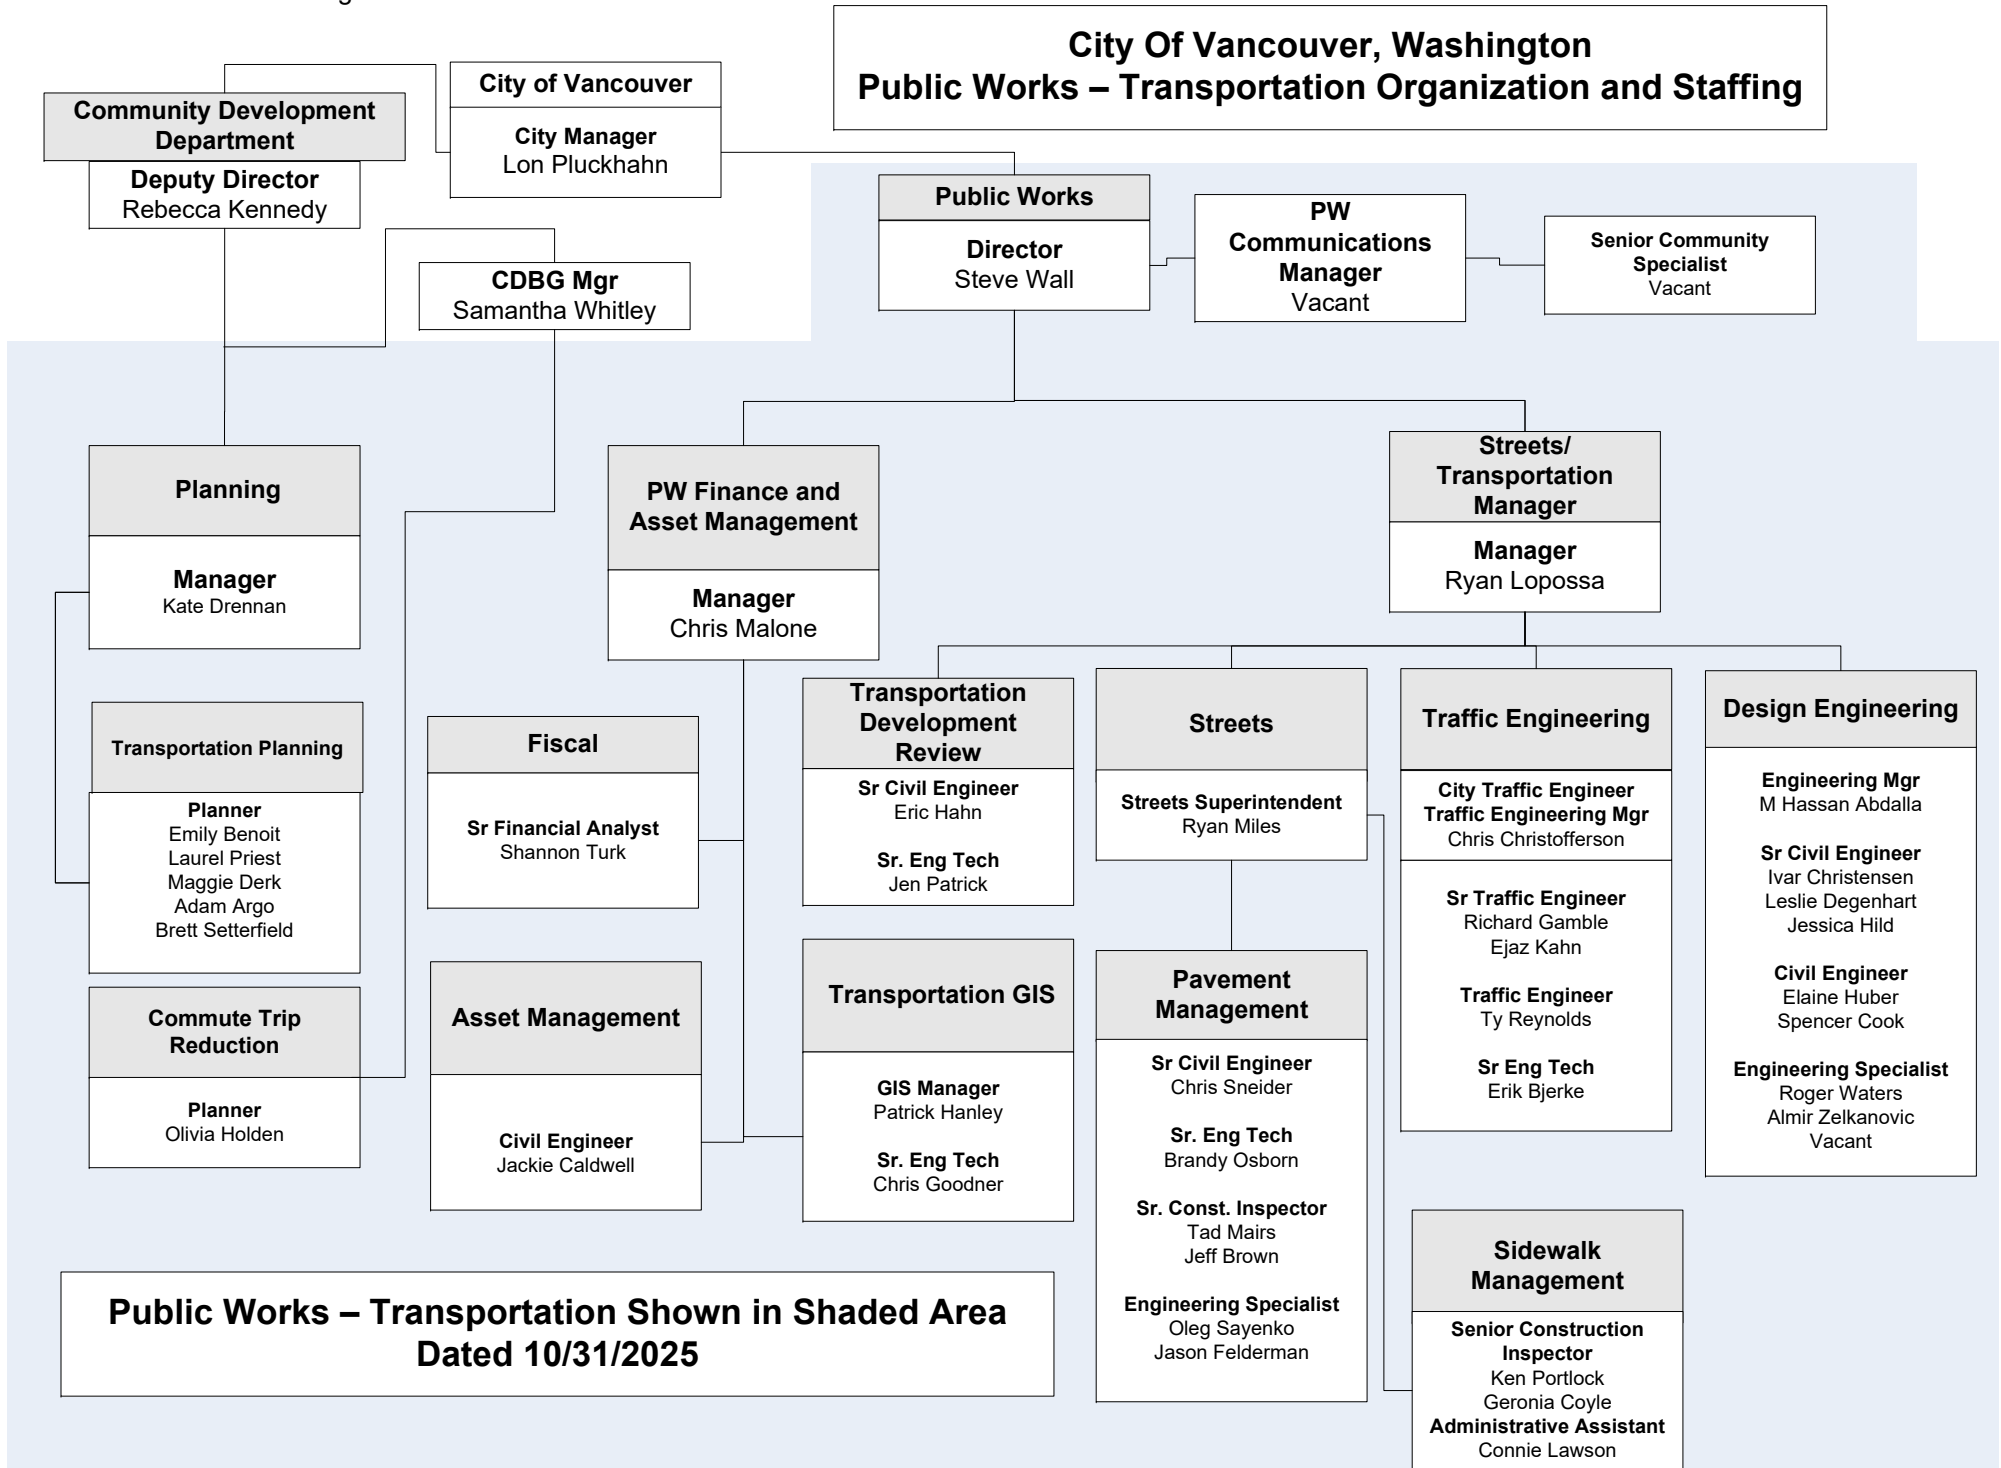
City Of Vancouver, Washington
Public Works – Transportation Organization and Staffing

Community Development Department
Deputy Director
Rebecca Kennedy

City of Vancouver
City Manager
Lon Pluckhahn

Public Works
Director
Steve Wall

PW Communications Manager
Vacant

Senior Community Specialist
Vacant

CDBG Mgr
Samantha Whitley

Planning
Manager
Kate Drennan

Transportation Planning
Planner
Emily Benoit
Laurel Priest
Maggie Derk
Adam Argo
Brett Setterfield

Commute Trip Reduction
Planner
Olivia Holden

PW Finance and Asset Management
Manager
Chris Malone

Fiscal
Sr Financial Analyst
Shannon Turk

Asset Management
Civil Engineer
Jackie Caldwell

Streets/ Transportation Manager
Manager
Ryan Lopossa

Transportation Development Review
Sr Civil Engineer
Eric Hahn
Sr. Eng Tech
Jen Patrick

Transportation GIS
GIS Manager
Patrick Hanley
Sr. Eng Tech
Chris Goodner

Streets
Streets Superintendent
Ryan Miles

Pavement Management
Sr Civil Engineer
Chris Sneider
Sr. Eng Tech
Brandy Osborn
Sr. Const. Inspector
Tad Mairs
Jeff Brown
Engineering Specialist
Oleg Sayenko
Jason Felderman

Traffic Engineering
City Traffic Engineer
Traffic Engineering Mgr
Chris Christofferson
Sr Traffic Engineer
Richard Gamble
Ejaz Kahn
Traffic Engineer
Ty Reynolds
Sr Eng Tech
Erik Bjerke

Sidewalk Management
Senior Construction Inspector
Ken Portlock
Geronia Coyle
Administrative Assistant
Connie Lawson

Design Engineering
Engineering Mgr
M Hassan Abdalla
Sr Civil Engineer
Ivar Christensen
Leslie Degenhart
Jessica Hild
Civil Engineer
Elaine Huber
Spencer Cook
Engineering Specialist
Roger Waters
Almir Zelkanovic
Vacant

Public Works – Transportation Shown in Shaded Area
Dated 10/31/2025